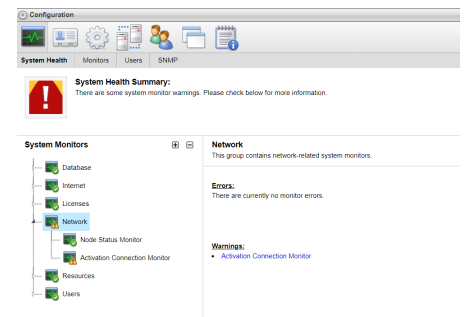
Configuration

System Health | Monitors | Users | SNMP

System Health Summary:
There are some system monitor warnings. Please check below for more information.

System Monitors

Database
Internet
Licenses
Network
Node Status Monitor
Activation Connection Monitor
Resources
Users

Network
This group contains network-related system monitors.

Errors:
There are currently no monitor errors.

Warnings:
• Activation Connection Monitor